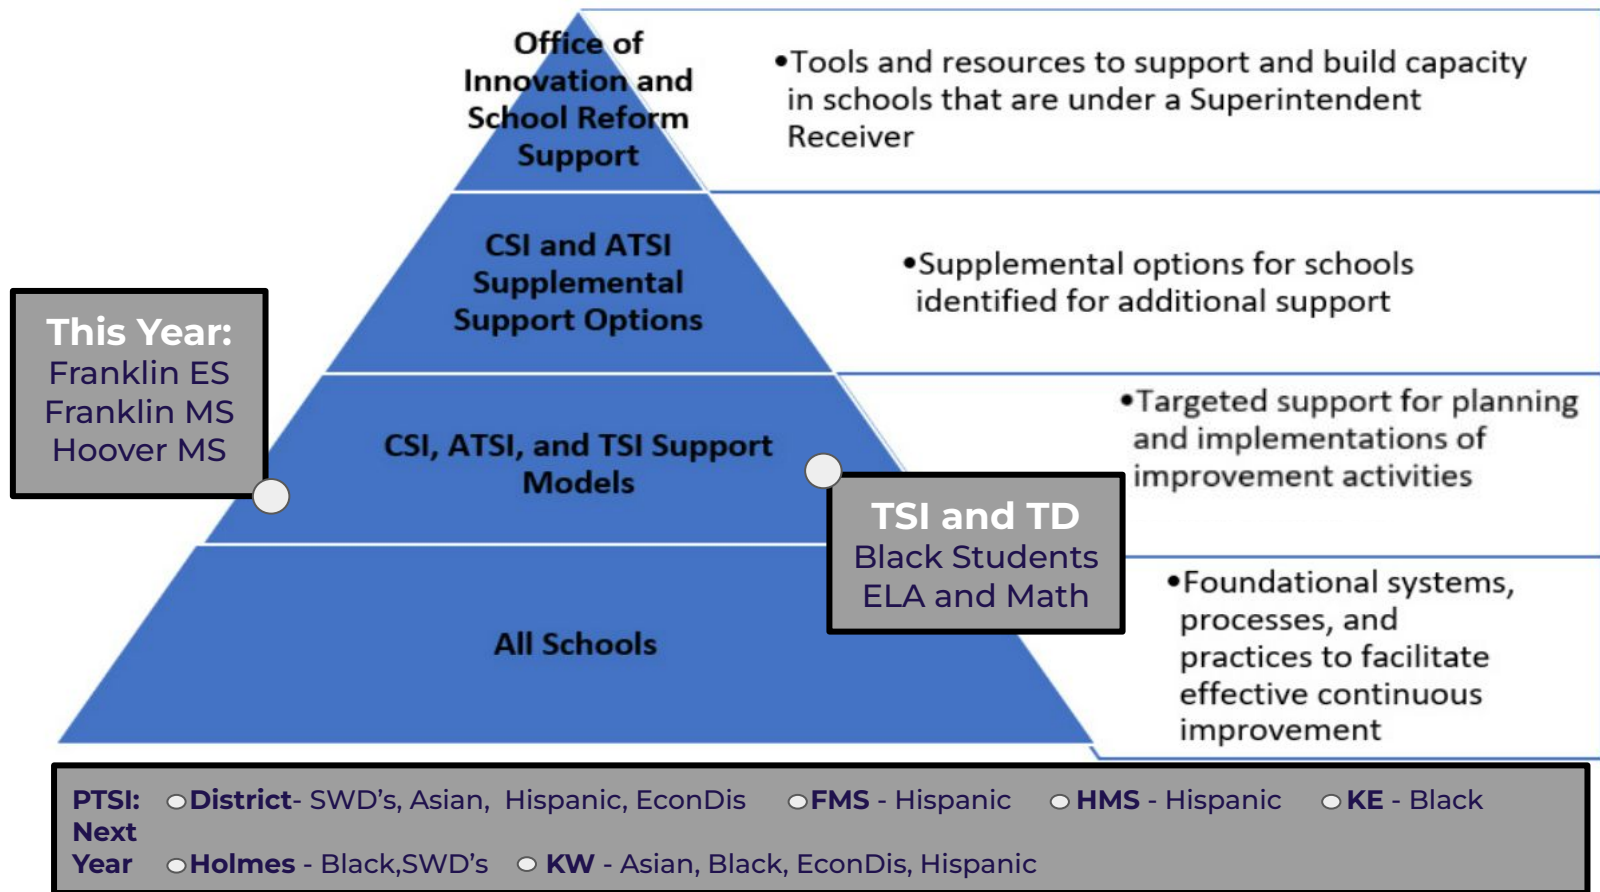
Office of Innovation and School Reform Support

•Tools and resources to support and build capacity in schools that are under a Superintendent Receiver

CSI and ATSI Supplemental Support Options

•Supplemental options for schools identified for additional support

This Year:
Franklin ES
Franklin MS
Hoover MS

CSI, ATSI, and TSI Support Models

•Targeted support for planning and implementations of improvement activities

TSI and TD
Black Students
ELA and Math

All Schools

•Foundational systems, processes, and practices to facilitate effective continuous improvement

PTSI: Next Year ○District- SWD's, Asian, Hispanic, EconDis ○FMS - Hispanic ○HMS - Hispanic ○KE - Black ○Holmes - Black,SWD's ○ KW - Asian, Black, EconDis, Hispanic